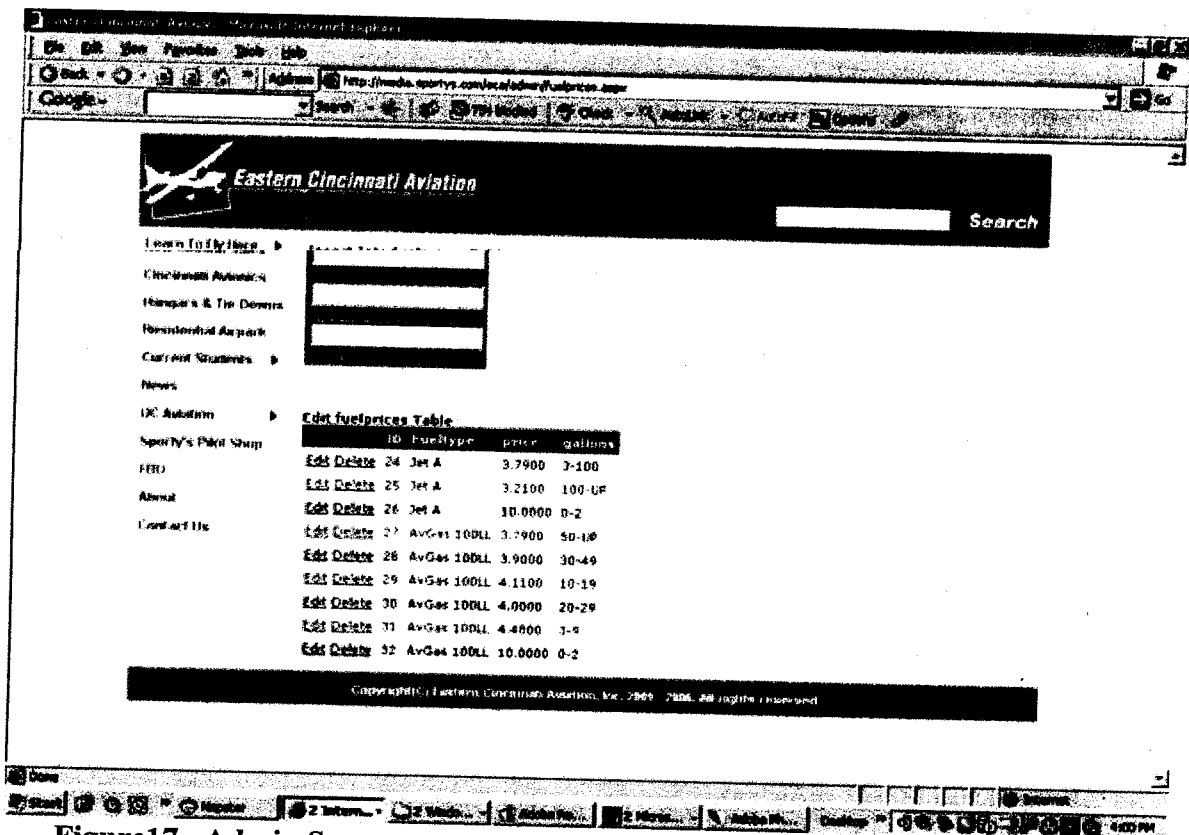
Eastern Cincinnati Aviation - Microsoft Internet Explorer

File Edit View Favorites Tools Help

Back Address http://media.sportys.com/eca/admin/fuelprices.aspx

Google Search Go

Eastern Cincinnati Aviation

Search

Learn To Fly Here
Cincinnati Avionics
Hangars & Tie Downs
Residential Airpark
Current Students
News
UC Aviation
Sporty's Pilot Shop
FBO
About
Contact Us

Edit fuelprices Table

| | | ID | FuelType | price | gallons |
|---|---|---|---|---|---|
| Edit | Delete | 24 | Jet A | 3.7900 | 3-100 |
| Edit | Delete | 25 | Jet A | 3.2100 | 100-UP |
| Edit | Delete | 26 | Jet A | 10.0000 | 0-2 |
| Edit | Delete | 27 | AvGas 100LL | 3.7900 | 50-UP |
| Edit | Delete | 28 | AvGas 100LL | 3.9000 | 30-49 |
| Edit | Delete | 29 | AvGas 100LL | 4.1100 | 10-19 |
| Edit | Delete | 30 | AvGas 100LL | 4.0000 | 20-29 |
| Edit | Delete | 31 | AvGas 100LL | 4.4800 | 3-9 |
| Edit | Delete | 32 | AvGas 100LL | 10.0000 | 0-2 |

Copyright(C) Eastern Cincinnati Aviation, Inc. 2005 - 2006. All rights reserved.

Done

Start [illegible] Internet

Figure17 Admin S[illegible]